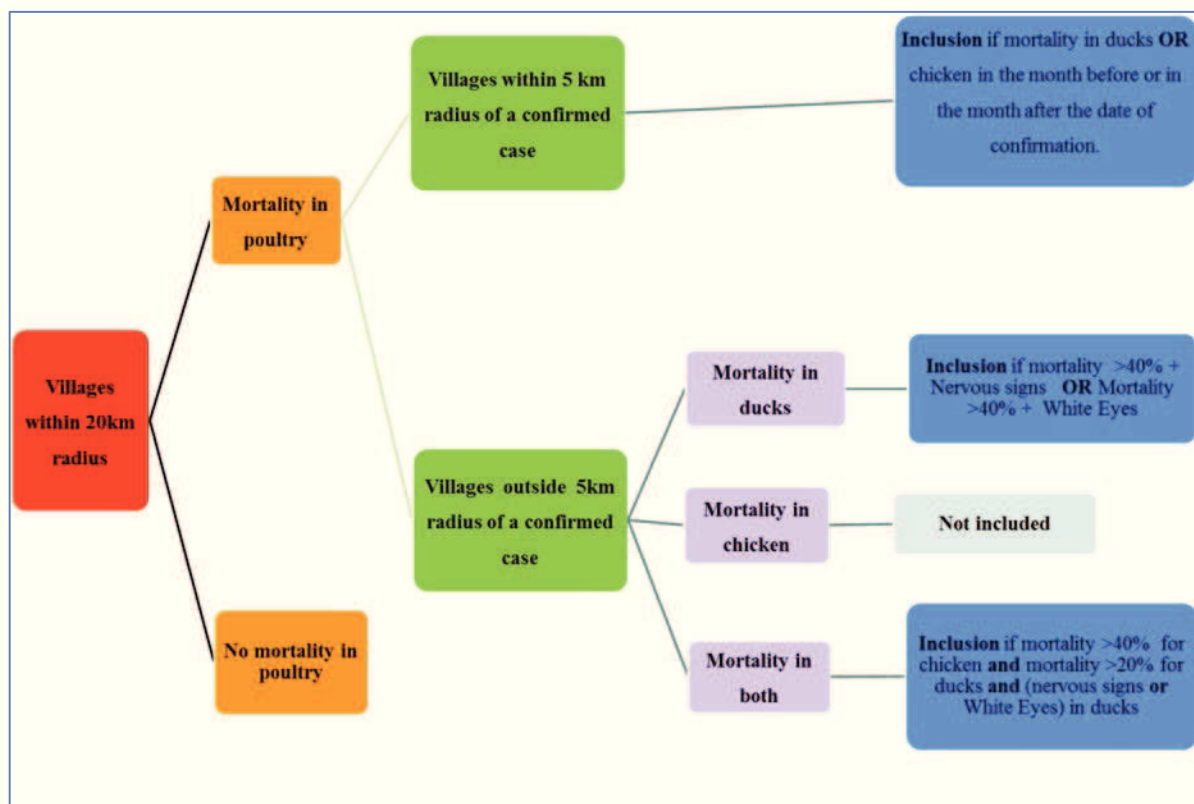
Villages within 20km radius

Mortality in poultry

No mortality in poultry

Villages within 5 km radius of a confirmed case

Inclusion if mortality in ducks OR chicken in the month before or in the month after the date of confirmation.

Villages outside 5km radius of a confirmed case

Mortality in ducks

Inclusion if mortality >40% + Nervous signs OR Mortality >40% + White Eyes

Mortality in chicken

Not included

Mortality in both

Inclusion if mortality >40% for chicken and mortality >20% for ducks and (nervous signs or White Eyes) in ducks